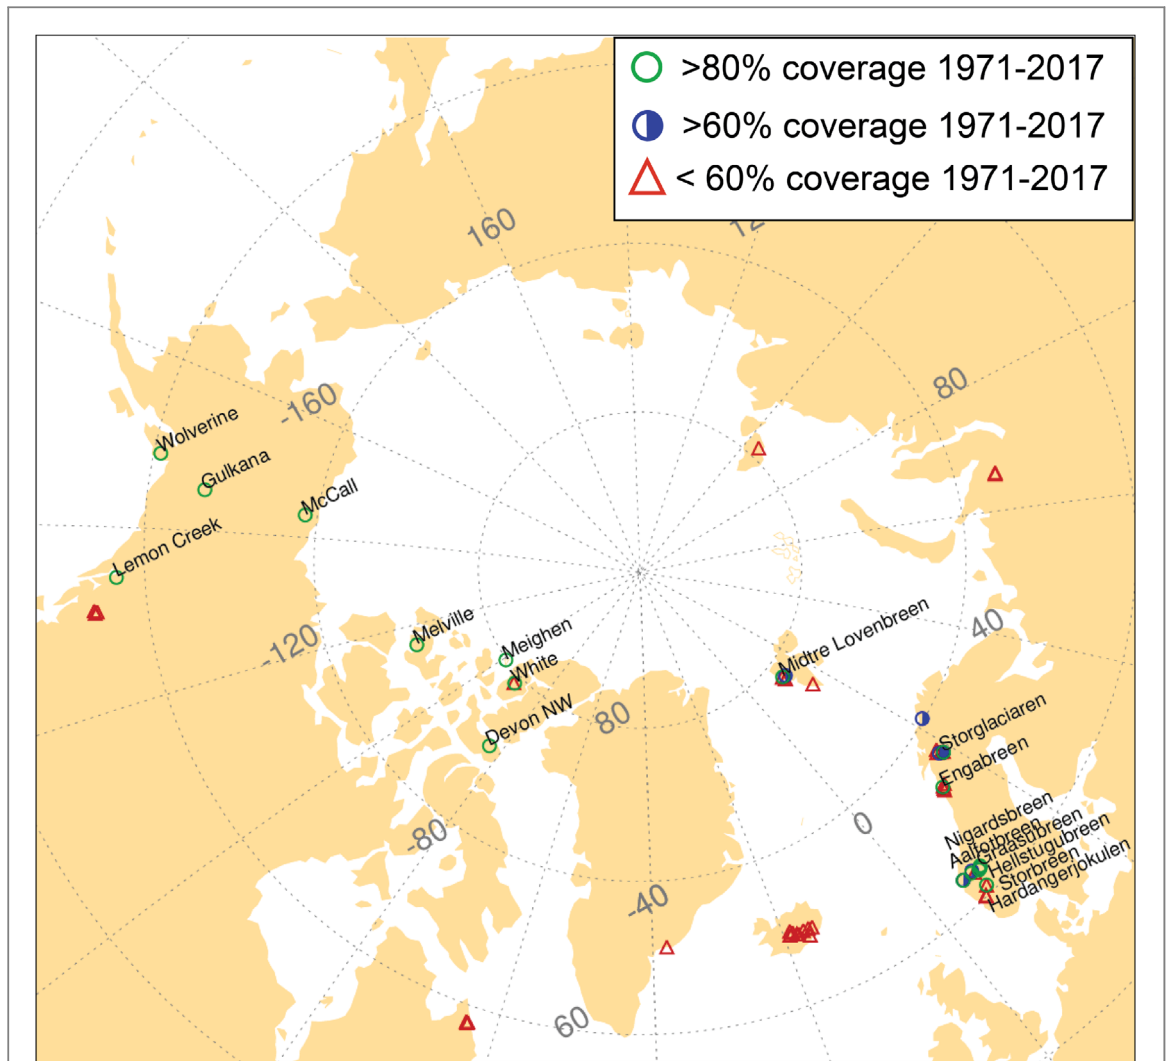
>80% coverage 1971-2017
>60% coverage 1971-2017
< 60% coverage 1971-2017

160
120
80
40
0
-40
-80
-120
-160
80
60

Wolverine
Gulkana
McCall
Lemon Creek
Melville
Meighen
White
Devon NW
Midtre Lovenbreen
Storglaciaren
Engabreen
Nigardsbreen
Aalfotbreen
Graasubreen
Hellstugubreen
Storbreen
Hardangerjokulen